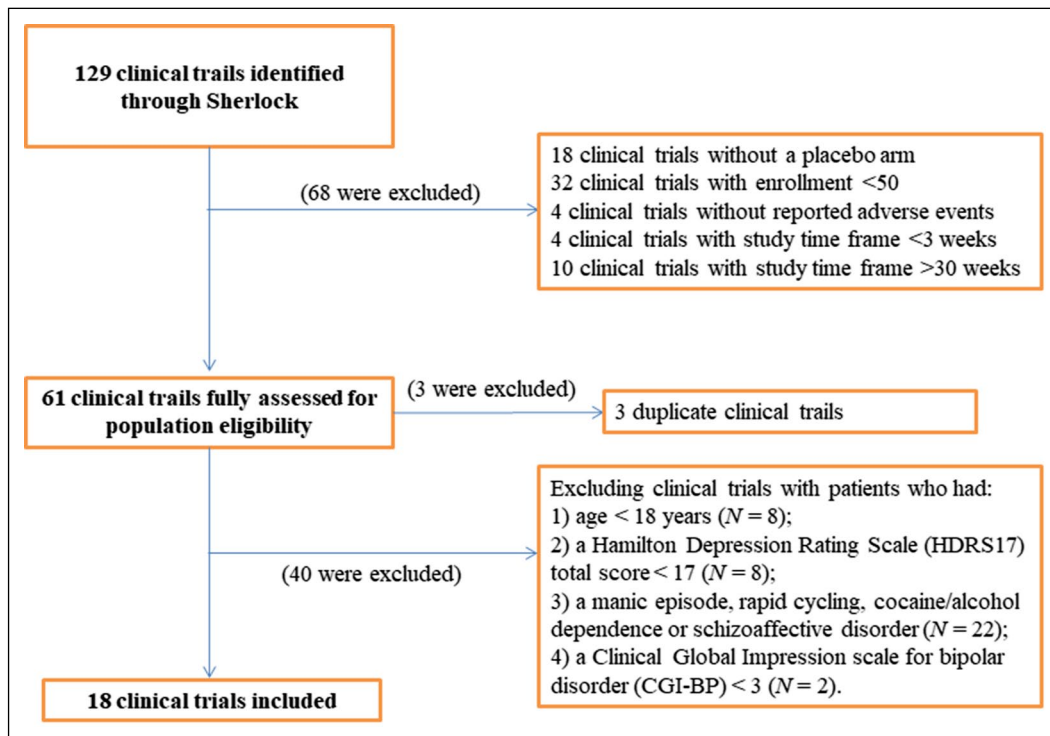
129 clinical trails identified through Sherlock

(68 were excluded)

18 clinical trials without a placebo arm
32 clinical trials with enrollment <50
4 clinical trials without reported adverse events
4 clinical trials with study time frame <3 weeks
10 clinical trials with study time frame >30 weeks

61 clinical trails fully assessed for population eligibility

(3 were excluded)

3 duplicate clinical trails

(40 were excluded)

Excluding clinical trials with patients who had:
1) age < 18 years ($N = 8$);
2) a Hamilton Depression Rating Scale (HDRS17) total score < 17 ($N = 8$);
3) a manic episode, rapid cycling, cocaine/alcohol dependence or schizoaffective disorder ($N = 22$);
4) a Clinical Global Impression scale for bipolar disorder (CGI-BP) < 3 ($N = 2$).

18 clinical trials included